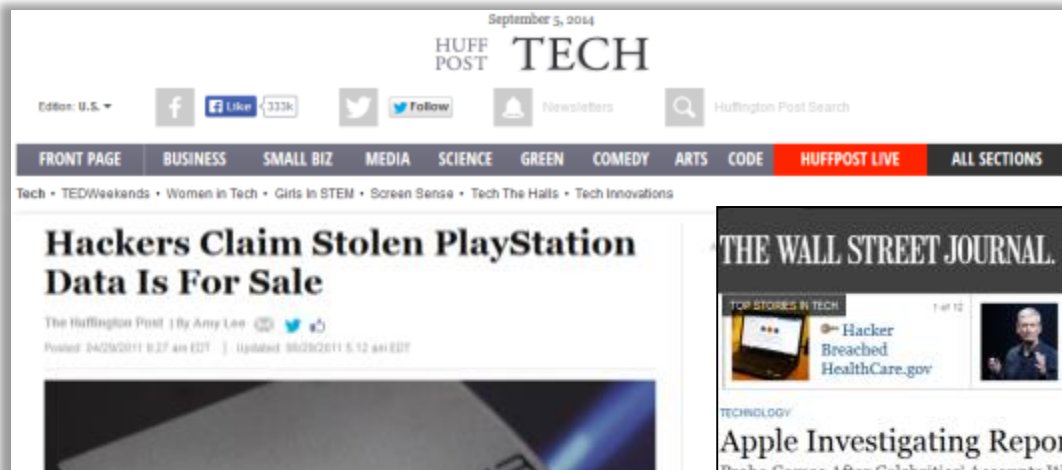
September 5, 2014

HUFF POST TECH

Edition: U.S. ▾ Like 333k Follow Newsletters Huffington Post Search

FRONT PAGE BUSINESS SMALL BIZ MEDIA SCIENCE GREEN COMEDY ARTS CODE HUFFPOST LIVE ALL SECTIONS

Tech • TEDWeekends • Women in Tech • Girls In STEM • Screen Sense • Tech The Halls • Tech Innovations

Hackers Claim Stolen PlayStation Data Is For Sale

The Huffington Post | By Amy Lee

Posted: 04/29/2011 8:27 am EDT | Updated: 06/29/2011 5:12 am EDT

THE WALL STREET JOURNAL.

TOP STORIES IN TECH 1 of 12

Hacker Breached HealthCare.gov

TECHNOLOGY

Apple Investigating Repor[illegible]

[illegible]